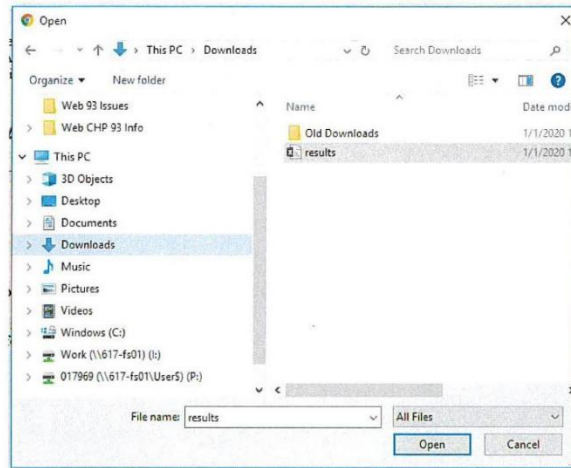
Open

This PC › Downloads

Search Downloads

Organize ▾ New folder

Web 93 Issues
Web CHP 93 Info
This PC
3D Objects
Desktop
Documents
Downloads
Music
Pictures
Videos
Windows (C:)
Work (\\617-fs01) (I:)
017969 (\\617-fs01\User$) (P:)

| Name | Date mod |
|---|---|
| Old Downloads | 1/1/2020 1 |
| results | 1/1/2020 1 |

File name: results

All Files

Open

Cancel